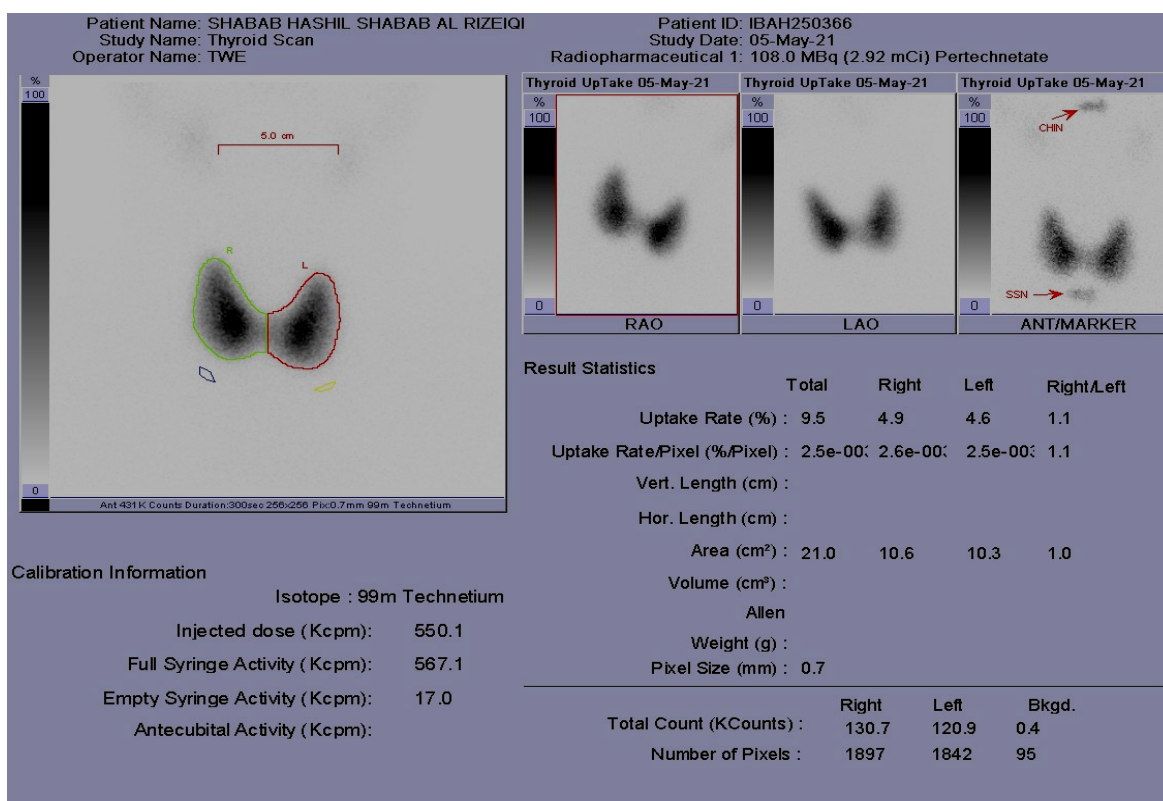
Patient Name: SHABAB HASHIL SHABAB AL RIZEIQI
Study Name: Thyroid Scan
Operator Name: TWE

Patient ID: IBAH250366
Study Date: 05-May-21
Radiopharmaceutical 1: 108.0 MBq (2.92 mCi) Pertechnetate

%
100
5.0 cm
R
L
0
Ant 431K Counts Duration:300sec 256x256 Pix:0.7mm 99m Technetium

Thyroid UpTake 05-May-21
%
100
0
RAO

Thyroid UpTake 05-May-21
%
100
0
LAO

Thyroid UpTake 05-May-21
%
100
CHIN
SSN
0
ANT/MARKER

Result Statistics

| | Total | Right | Left | Right/Left |
|---|---|---|---|---|
| Uptake Rate (%) : | 9.5 | 4.9 | 4.6 | 1.1 |
| Uptake Rate/Pixel (%/Pixel) : | 2.5e-00: | 2.6e-00: | 2.5e-00: | 1.1 |
| Vert. Length (cm) : | | | | |
| Hor. Length (cm) : | | | | |
| Area (cm²) : | 21.0 | 10.6 | 10.3 | 1.0 |
| Volume (cm³) : | | | | |
| Allen | | | | |
| Weight (g) : | | | | |
| Pixel Size (mm) : | 0.7 | | | |

| | Right | Left | Bkgd. |
|---|---|---|---|
| Total Count (KCounts) : | 130.7 | 120.9 | 0.4 |
| Number of Pixels : | 1897 | 1842 | 95 |

Calibration Information
Isotope : 99m Technetium
Injected dose (Kcpm): 550.1
Full Syringe Activity (Kcpm): 567.1
Empty Syringe Activity (Kcpm): 17.0
Antecubital Activity (Kcpm):